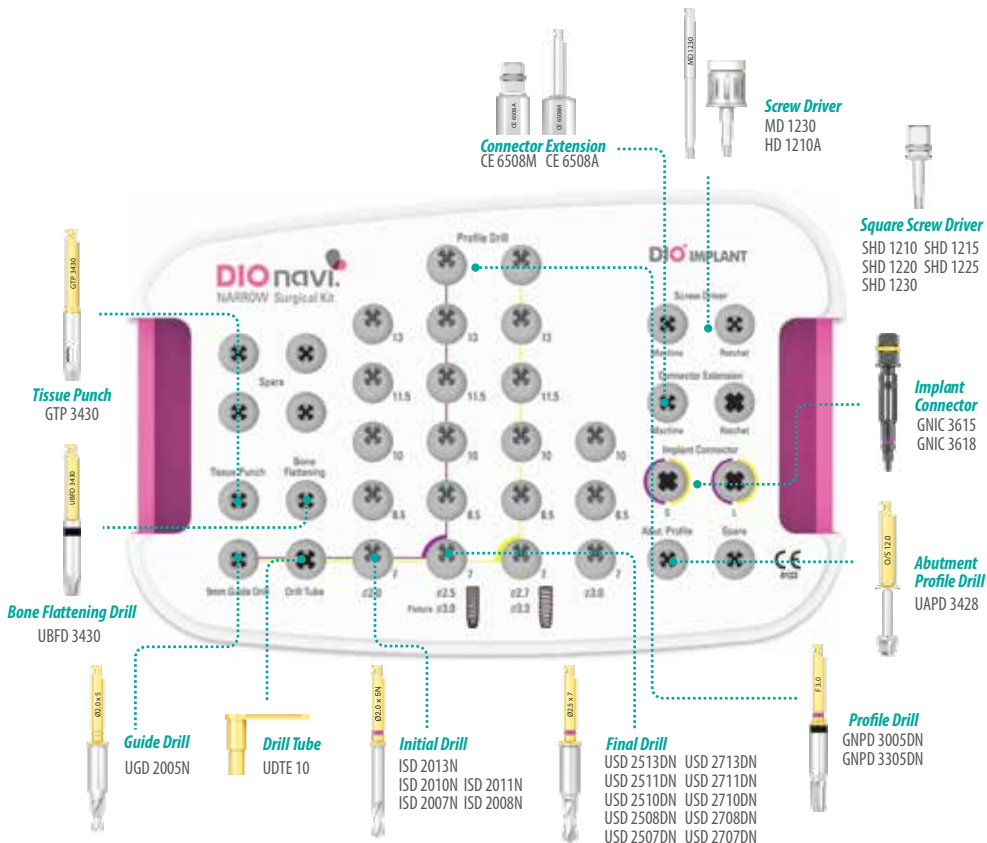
MD 1230

Screw Driver
MD 1230
HD 1210A

CE 6508A CE 6508M

Connector Extension
CE 6508M CE 6508A

Square Screw Driver
SHD 1210 SHD 1215
SHD 1220 SHD 1225
SHD 1230

GTP 3430

Tissue Punch
GTP 3430

UBFD 3430

Bone Flattening Drill
UBFD 3430

DIOnavi.
NARROW Surgical Kit

DIO IMPLANT

Profile Drill

Spare

Tissue Punch

Bone Flattening

13
11.5
10
8.5
7

Screw Driver
Machine Ratchet

Connector Extension
Machine Ratchet

Implant Connector
S L

Abut. Profile Spare

9mm Guide Drill Drill Tube

ø2.0 ø2.5 ø2.7 ø3.0

Fixture ø3.0 ø3.3

CE 0123

Implant Connector
GNIC 3615
GNIC 3618

O/S 12.0

Abutment Profile Drill
UAPD 3428

Ø2.0 x 5

Guide Drill
UGD 2005N

Drill Tube
UDTE 10

Ø2.0 x 5N

Initial Drill
ISD 2013N
ISD 2010N ISD 2011N
ISD 2007N ISD 2008N

Ø2.5 x 7

Final Drill
USD 2513DN USD 2713DN
USD 2511DN USD 2711DN
USD 2510DN USD 2710DN
USD 2508DN USD 2708DN
USD 2507DN USD 2707DN

F 3.0

Profile Drill
GNPD 3005DN
GNPD 3305DN